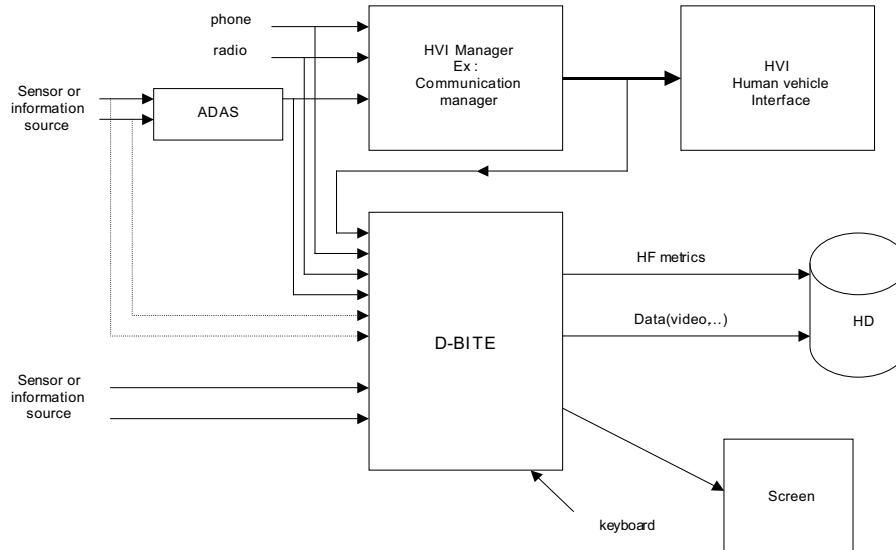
phone

radio

HVI Manager
Ex :
Communication
manager

HVI
Human vehicle
Interface

Sensor or
information
source

ADAS

D-BITE

HF metrics

Data(video,..)

HD

Sensor or
information
source

Screen

keyboard